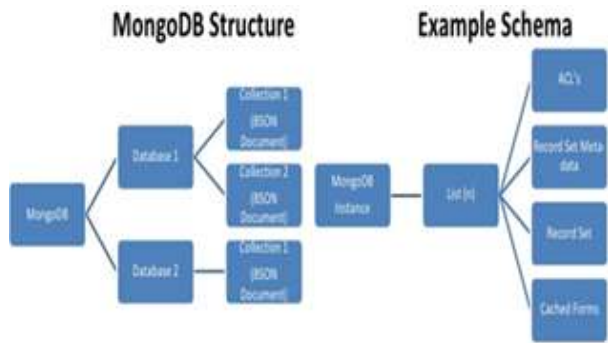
MongoDB Structure

Example Schema

MongoDB

Database 1

Database 2

Collection 1 (BSON Document)

Collection 2 (BSON Document)

Collection 1 (BSON Document)

MongoDB Instance

List (n)

ACL's

Record Set Meta data

Record Set

Cached Forms